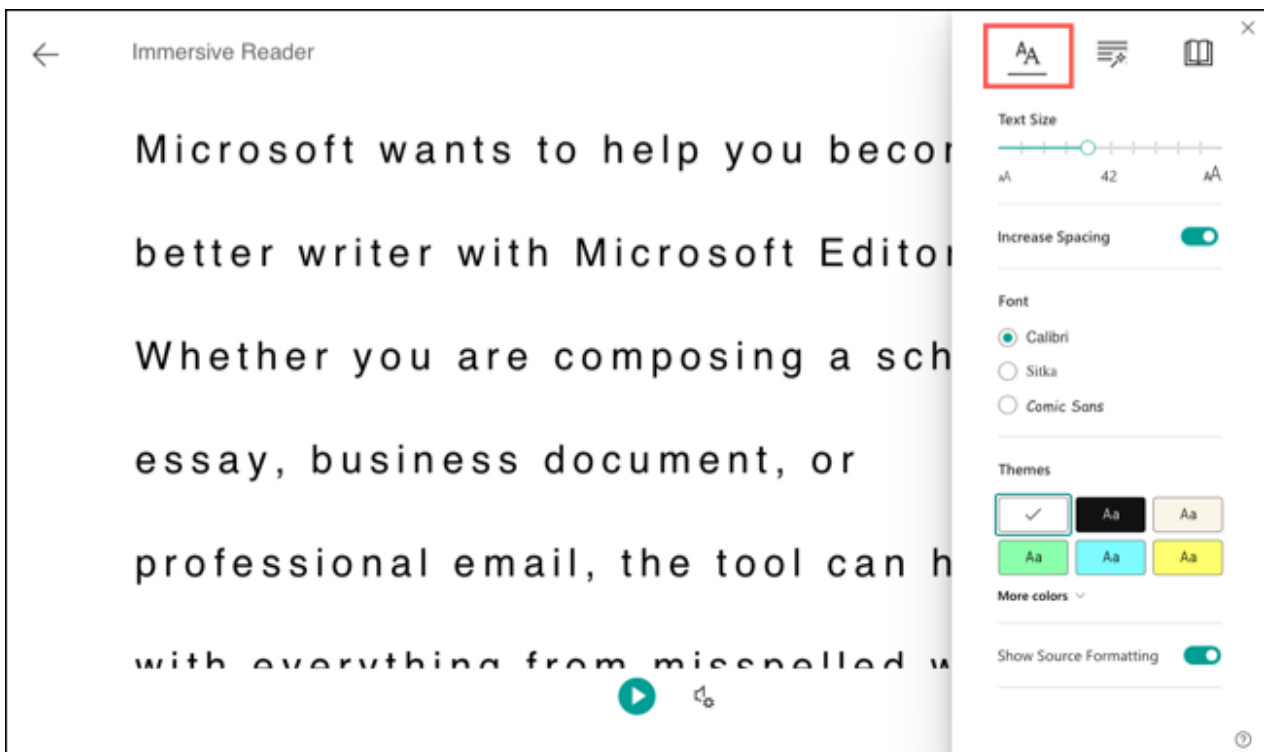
Immersive Reader

Microsoft wants to help you becor

better writer with Microsoft Editor

Whether you are composing a sch

essay, business document, or

professional email, the tool can h

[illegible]

AA

Text Size

A 42 A

Increase Spacing

Font

Calibri

Sitka

Comic Sans

Themes

Aa Aa

Aa Aa Aa

More colors

Show Source Formatting